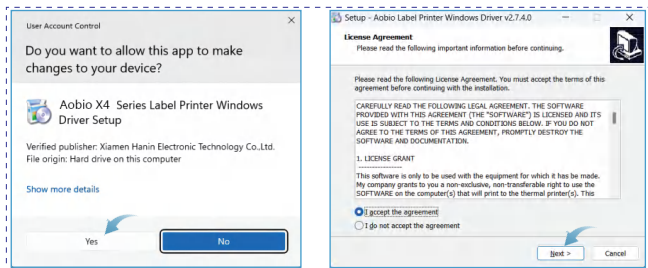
User Account Control

Do you want to allow this app to make changes to your device?

Aobio X4 Series Label Printer Windows Driver Setup

Verified publisher: Xiamen Hanin Electronic Technology Co.,Ltd.
File origin: Hard drive on this computer

Show more details

Yes

No

Setup - Aobio Label Printer Windows Driver v2.7.4.0

License Agreement
Please read the following important information before continuing.

Please read the following License Agreement. You must accept the terms of this agreement before continuing with the installation.

CAREFULLY READ THE FOLLOWING LEGAL AGREEMENT. THE SOFTWARE PROVIDED WITH THIS AGREEMENT (THE "SOFTWARE") IS LICENSED AND ITS USE IS SUBJECT TO THE TERMS AND CONDITIONS BELOW. IF YOU DO NOT AGREE TO THE TERMS OF THIS AGREEMENT, PROMPTLY DESTROY THE SOFTWARE AND DOCUMENTATION.

1. LICENSE GRANT
---------------
This software is only to be used with the equipment for which it has been made. My company grants to you a non-exclusive, non-transferable right to use the SOFTWARE on the computer(s) that will print to the thermal printer(s). This

I accept the agreement
I do not accept the agreement

Next >

Cancel